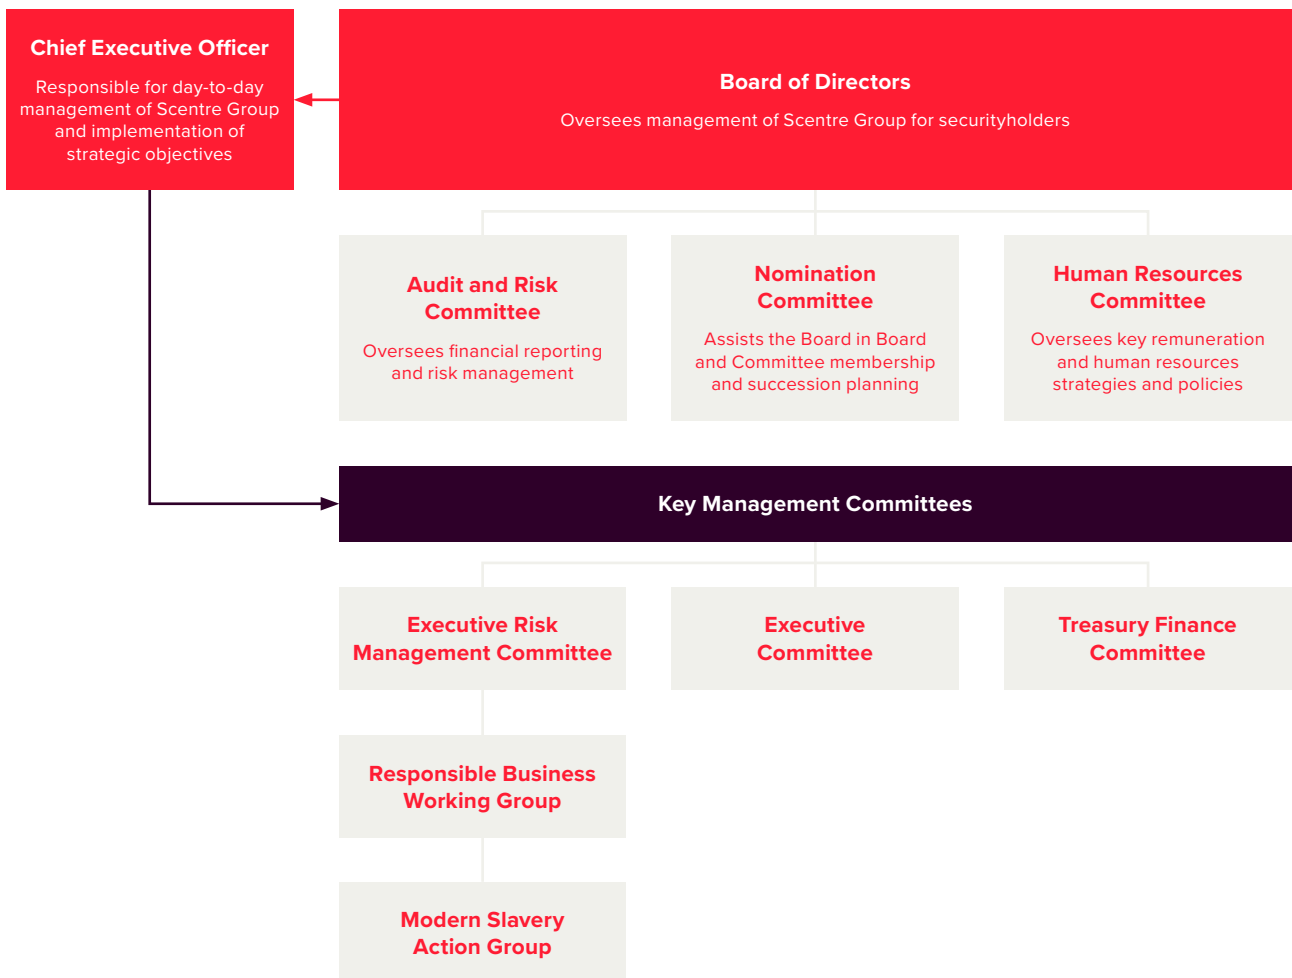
Chief Executive Officer

Responsible for day-to-day management of Scentre Group and implementation of strategic objectives

Board of Directors

Oversees management of Scentre Group for securityholders

Audit and Risk Committee

Oversees financial reporting and risk management

Nomination Committee

Assists the Board in Board and Committee membership and succession planning

Human Resources Committee

Oversees key remuneration and human resources strategies and policies

Key Management Committees

Executive Risk Management Committee

Executive Committee

Treasury Finance Committee

Responsible Business Working Group

Modern Slavery Action Group